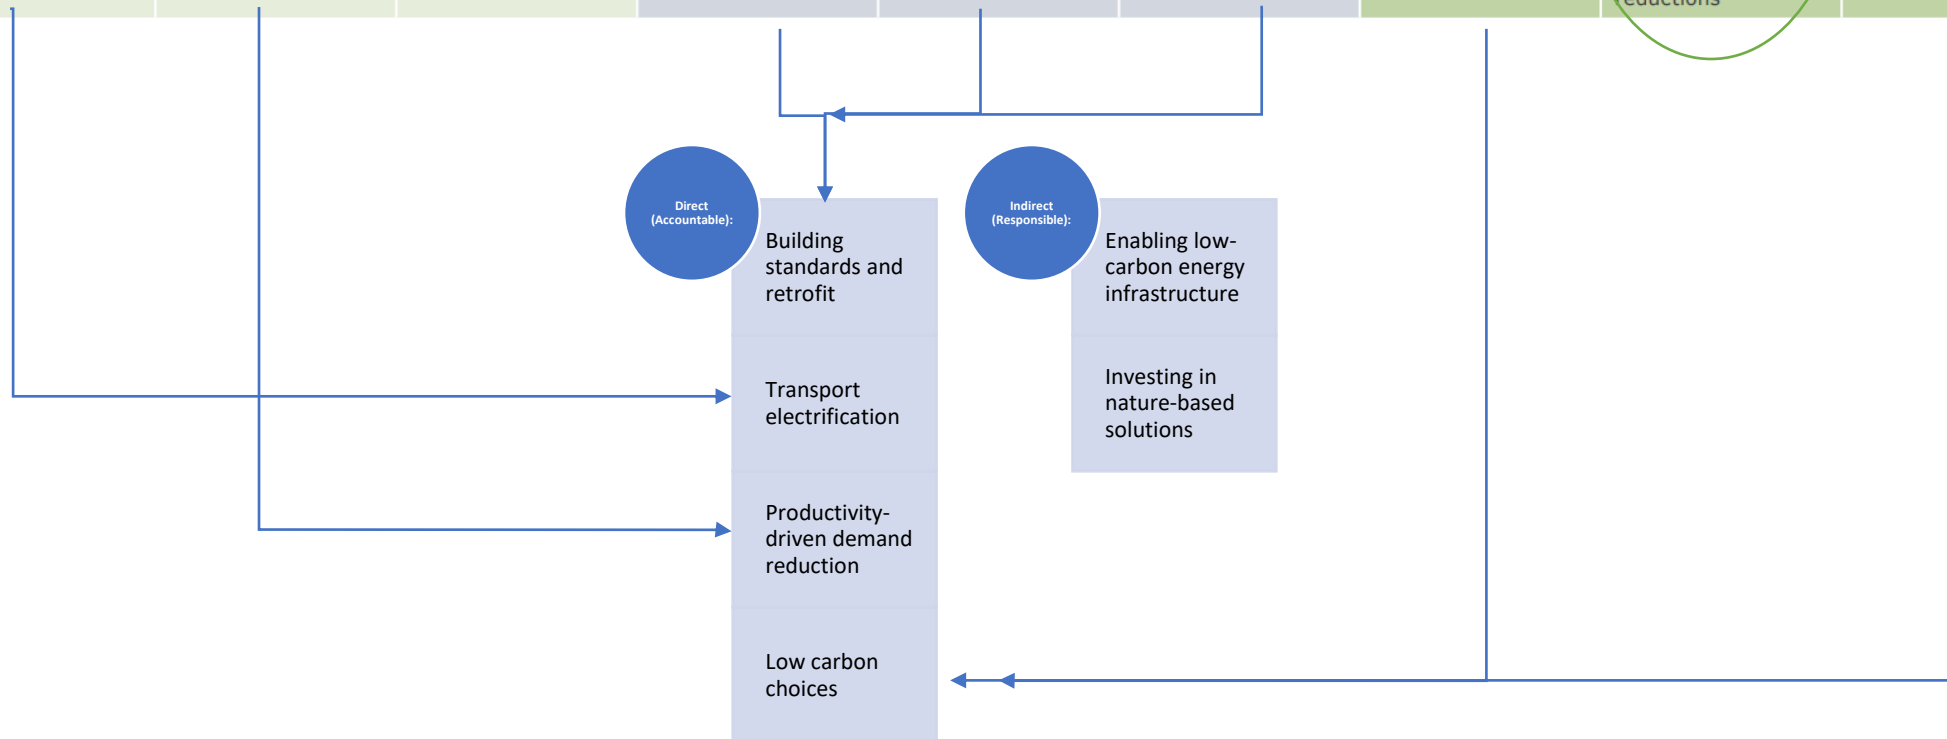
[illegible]eductions

Direct (Accountable):

Building standards and retrofit

Transport electrification

Productivity-driven demand reduction

Low carbon choices

Indirect (Responsible):

Enabling low-carbon energy infrastructure

Investing in nature-based solutions